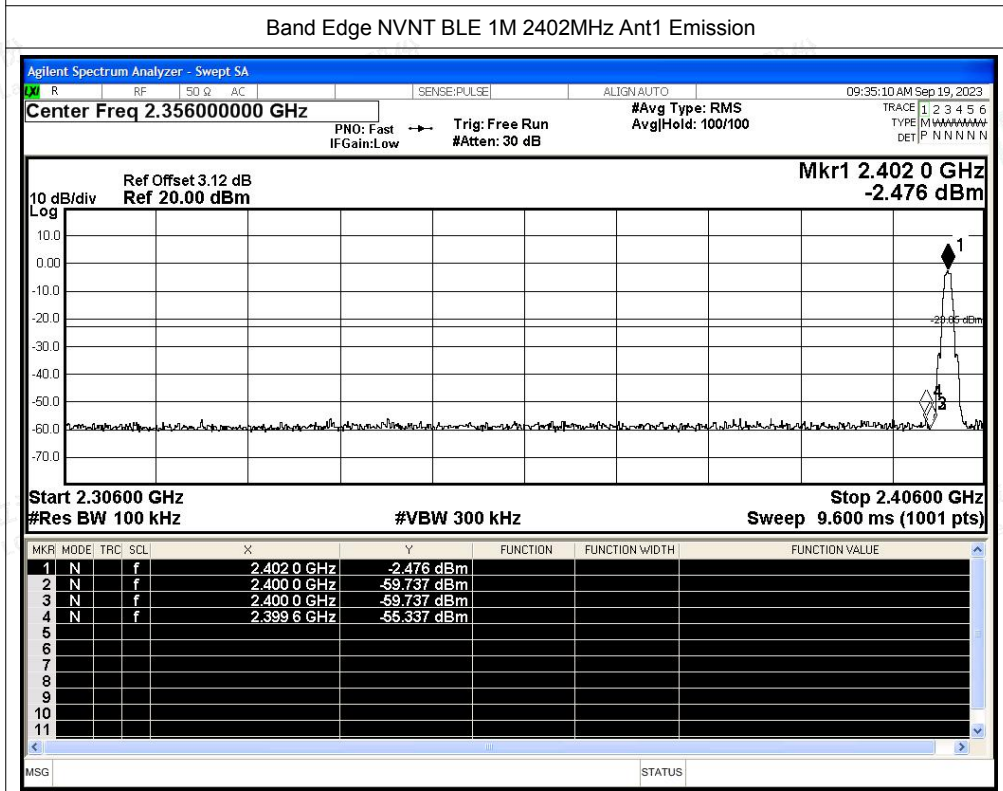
Band Edge NVNT BLE 1M 2402MHz Ant1 Emission

Agilent Spectrum Analyzer - Swept SA

LXI R RF 50 Ω AC SENSE:PULSE ALIGN AUTO 09:35:10 AM Sep 19, 2023

Center Freq 2.356000000 GHz

PNO: Fast IFGain:Low

Trig: Free Run #Atten: 30 dB

#Avg Type: RMS Avg|Hold: 100/100

TRACE 1 2 3 4 5 6 TYPE M WWWWW DET P N N N N N

10 dB/div Log

Ref Offset 3.12 dB Ref 20.00 dBm

Mkr1 2.402 0 GHz -2.476 dBm

10.0
0.00
-10.0
-20.0
-30.0
-40.0
-50.0
-60.0
-70.0

-22.65 dBm

1
4
3

Start 2.30600 GHz #Res BW 100 kHz

#VBW 300 kHz

Stop 2.40600 GHz Sweep 9.600 ms (1001 pts)

| MKR | MODE | TRC | SCL | X | Y | FUNCTION | FUNCTION WIDTH | FUNCTION VALUE |
|---|---|---|---|---|---|---|---|---|
| 1 | N | | f | 2.402 0 GHz | -2.476 dBm | | | |
| 2 | N | | f | 2.400 0 GHz | -59.737 dBm | | | |
| 3 | N | | f | 2.400 0 GHz | -59.737 dBm | | | |
| 4 | N | | f | 2.399 6 GHz | -55.337 dBm | | | |
| 5 | | | | | | | | |
| 6 | | | | | | | | |
| 7 | | | | | | | | |
| 8 | | | | | | | | |
| 9 | | | | | | | | |
| 10 | | | | | | | | |
| 11 | | | | | | | | |

MSG STATUS